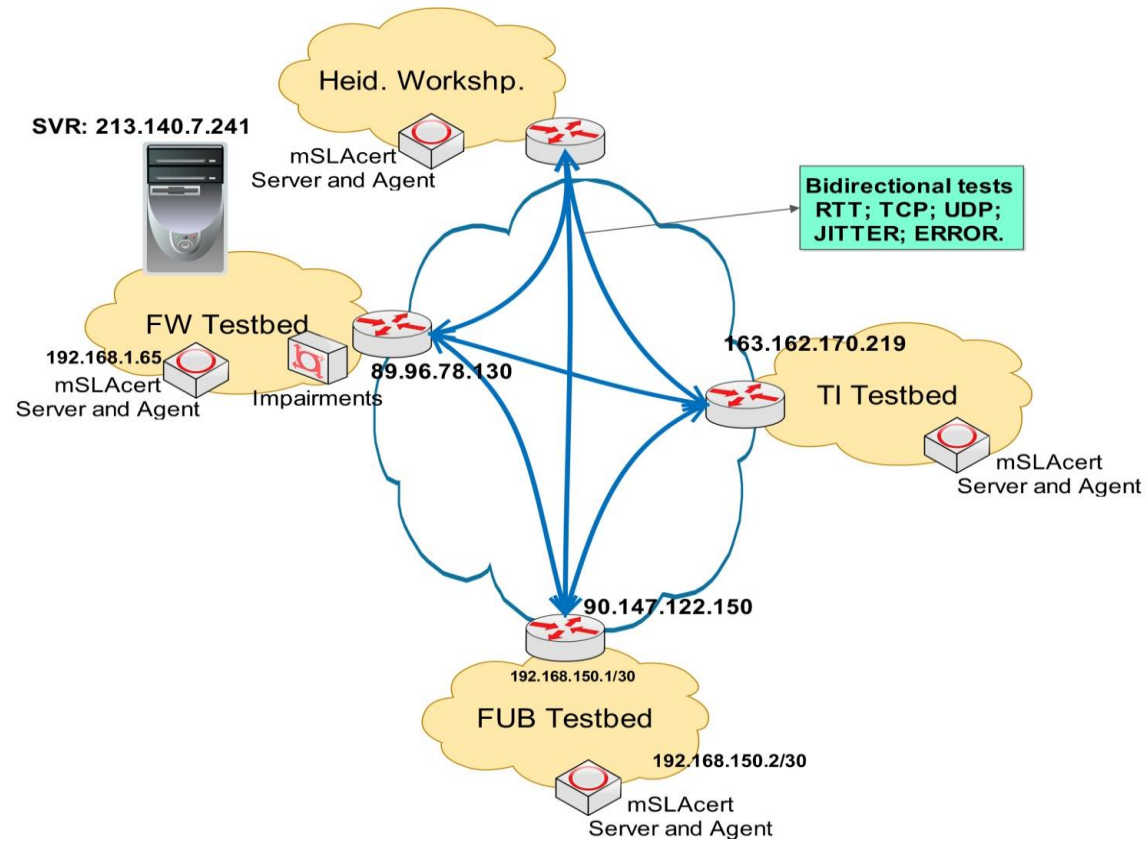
Heid. Workshp.

SVR: 213.140.7.241

mSLAcert
Server and Agent

Bidirectional tests
RTT; TCP; UDP;
JITTER; ERROR.

FW Testbed

192.168.1.65
mSLAcert
Server and Agent

Impairments

89.96.78.130

163.162.170.219

TI Testbed

mSLAcert
Server and Agent

90.147.122.150

192.168.150.1/30

FUB Testbed

192.168.150.2/30

mSLAcert
Server and Agent